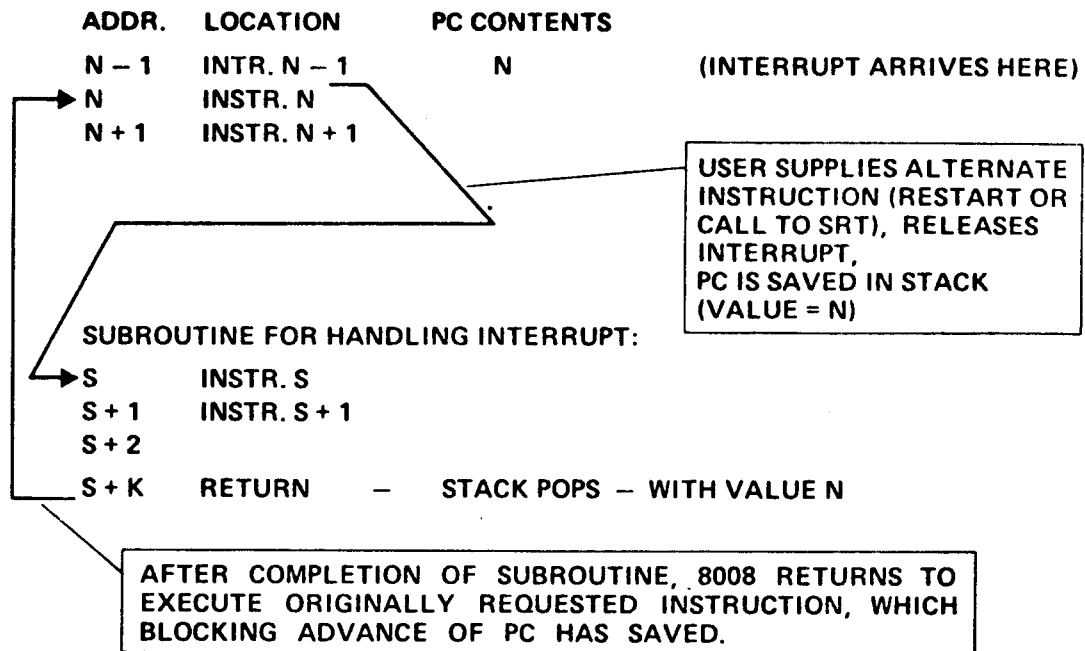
| ADDR. | LOCATION | PC CONTENTS | |
|---|---|---|---|
| N – 1 | INTR. N – 1 | N | (INTERRUPT ARRIVES HERE) |
| N | INSTR. N | | |
| N + 1 | INSTR. N + 1 | | |

USER SUPPLIES ALTERNATE INSTRUCTION (RESTART OR CALL TO SRT), RELEASES INTERRUPT, PC IS SAVED IN STACK (VALUE = N)

SUBROUTINE FOR HANDLING INTERRUPT:

| | | |
|---|---|---|
| S | INSTR. S | |
| S + 1 | INSTR. S + 1 | |
| S + 2 | | |
| S + K | RETURN | – STACK POPS – WITH VALUE N |

AFTER COMPLETION OF SUBROUTINE, 8008 RETURNS TO EXECUTE ORIGINALLY REQUESTED INSTRUCTION, WHICH BLOCKING ADVANCE OF PC HAS SAVED.